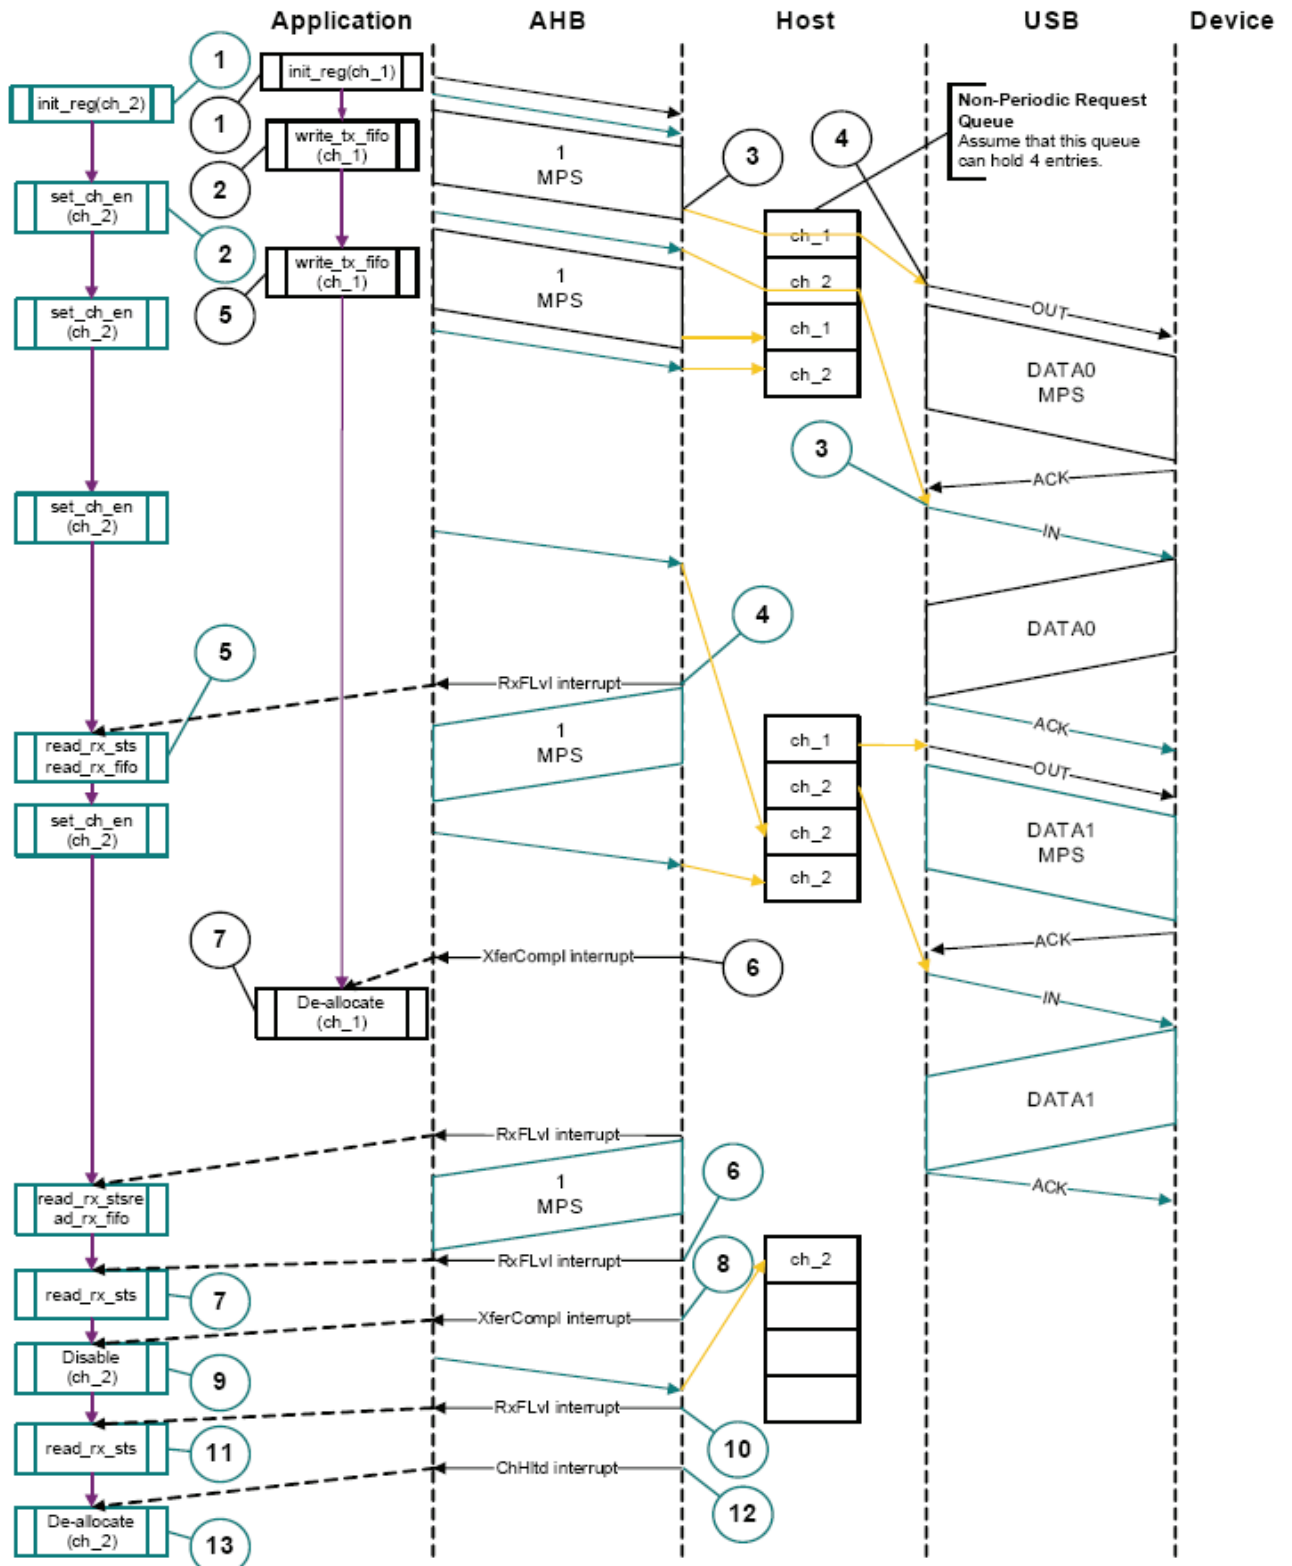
Application AHB Host USB Device

1
init_reg(ch_1)
init_reg(ch_2)
1
write_tx_fifo (ch_1)
2
1 MPS
3
4
Non-Periodic Request Queue
Assume that this queue can hold 4 entries.
set_ch_en (ch_2)
2
write_tx_fifo (ch_1)
5
ch_1
ch_2
OUT
set_ch_en (ch_2)
1 MPS
ch_1
ch_2
DATA0 MPS
3
ACK
IN
set_ch_en (ch_2)
4
DATA0
5
RxFLvl interrupt
read_rx_sts read_rx_fifo
1 MPS
ch_1
ch_2
ACK
OUT
set_ch_en (ch_2)
ch_2
DATA1 MPS
ch_2
ACK
7
XferCompl interrupt
6
De-allocate (ch_1)
IN
DATA1
RxFLvl interrupt
1 MPS
ACK
read_rx_stsread_rx_fifo
6
RxFLvl interrupt
8
ch_2
read_rx_sts
7
XferCompl interrupt
Disable (ch_2)
9
RxFLvl interrupt
10
read_rx_sts
11
ChHltd interrupt
12
De-allocate (ch_2)
13